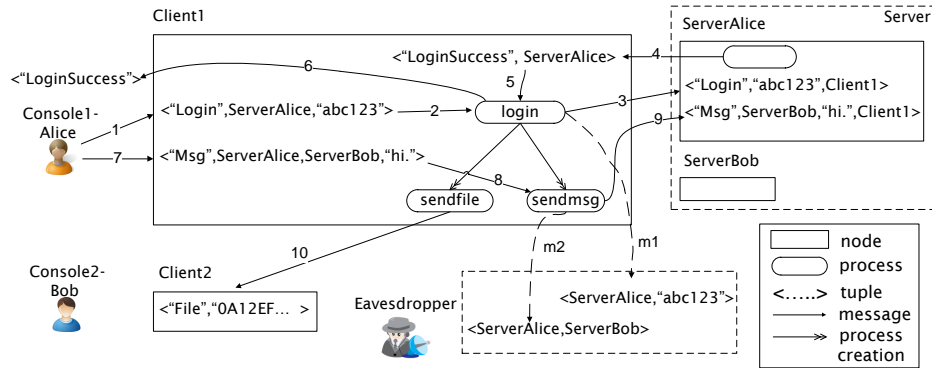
Client1

Server

ServerAlice

<"LoginSuccess", ServerAlice>

4

<"LoginSuccess">

6

5

Console1-Alice

<"Login",ServerAlice,"abc123">

2

login

3

<"Login","abc123",Client1>

1

<"Msg",ServerBob,"hi.",Client1>

9

7

<"Msg",ServerAlice,ServerBob,"hi.">

8

ServerBob

sendfile

sendmsg

m2

m1

node

10

process

Console2-Bob

Client2

<.....> tuple

<"File","0A12EF... >

<ServerAlice,"abc123">

message

Eavesdropper

<ServerAlice,ServerBob>

process creation